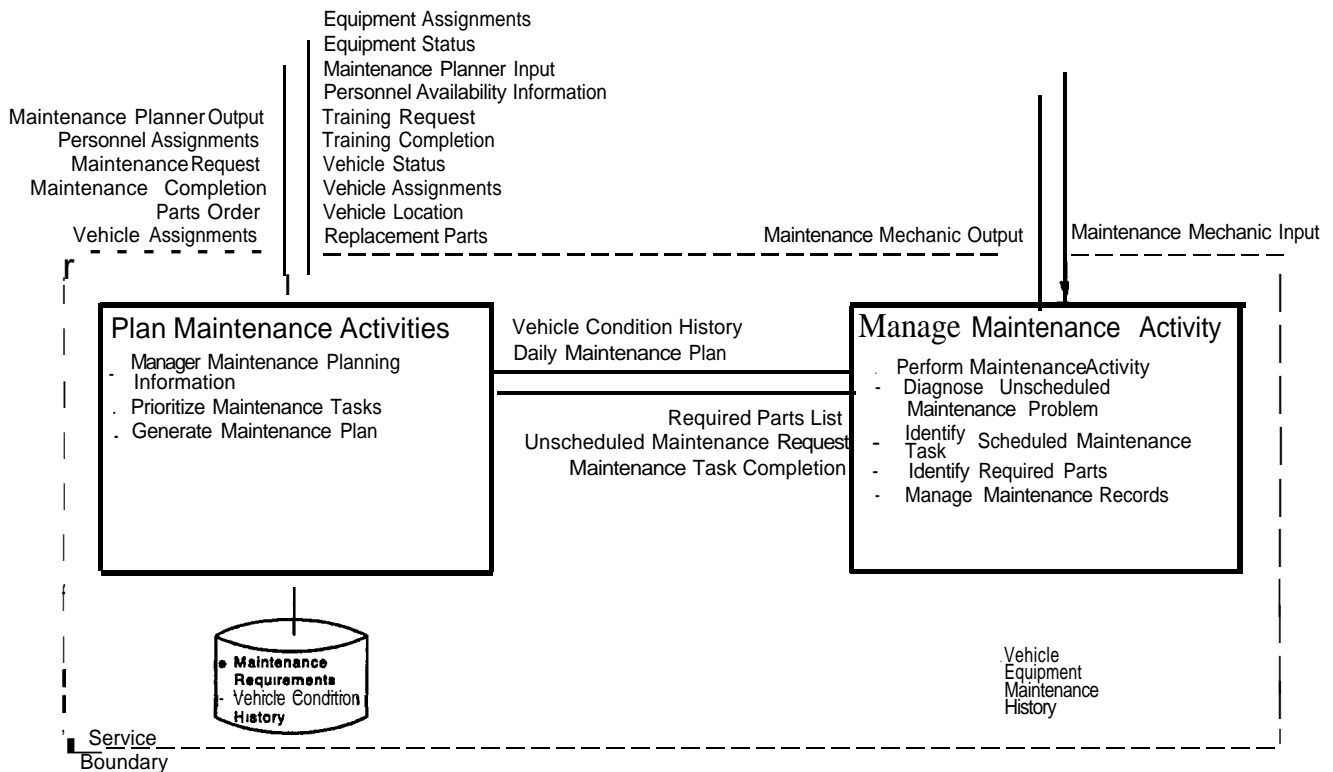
Equipment Assignments
Equipment Status
Maintenance Planner Input
Personnel Availability Information
Training Request
Training Completion
Vehicle Status
Vehicle Assignments
Vehicle Location
Replacement Parts

Maintenance Planner Output
Personnel Assignments
Maintenance Request
Maintenance Completion
Parts Order
Vehicle Assignments

Maintenance Mechanic Output

Maintenance Mechanic Input

Plan Maintenance Activities
- Manager Maintenance Planning Information
. Prioritize Maintenance Tasks
. Generate Maintenance Plan

Vehicle Condition History
Daily Maintenance Plan

Required Parts List
Unscheduled Maintenance Request
Maintenance Task Completion

Manage Maintenance Activity
. Perform Maintenance Activity
- Diagnose Unscheduled Maintenance Problem
- Identify Task Scheduled Maintenance
- Identify Required Parts
- Manage Maintenance Records

• Maintenance Requirements
- Vehicle Condition History

Vehicle Equipment Maintenance History

Service Boundary